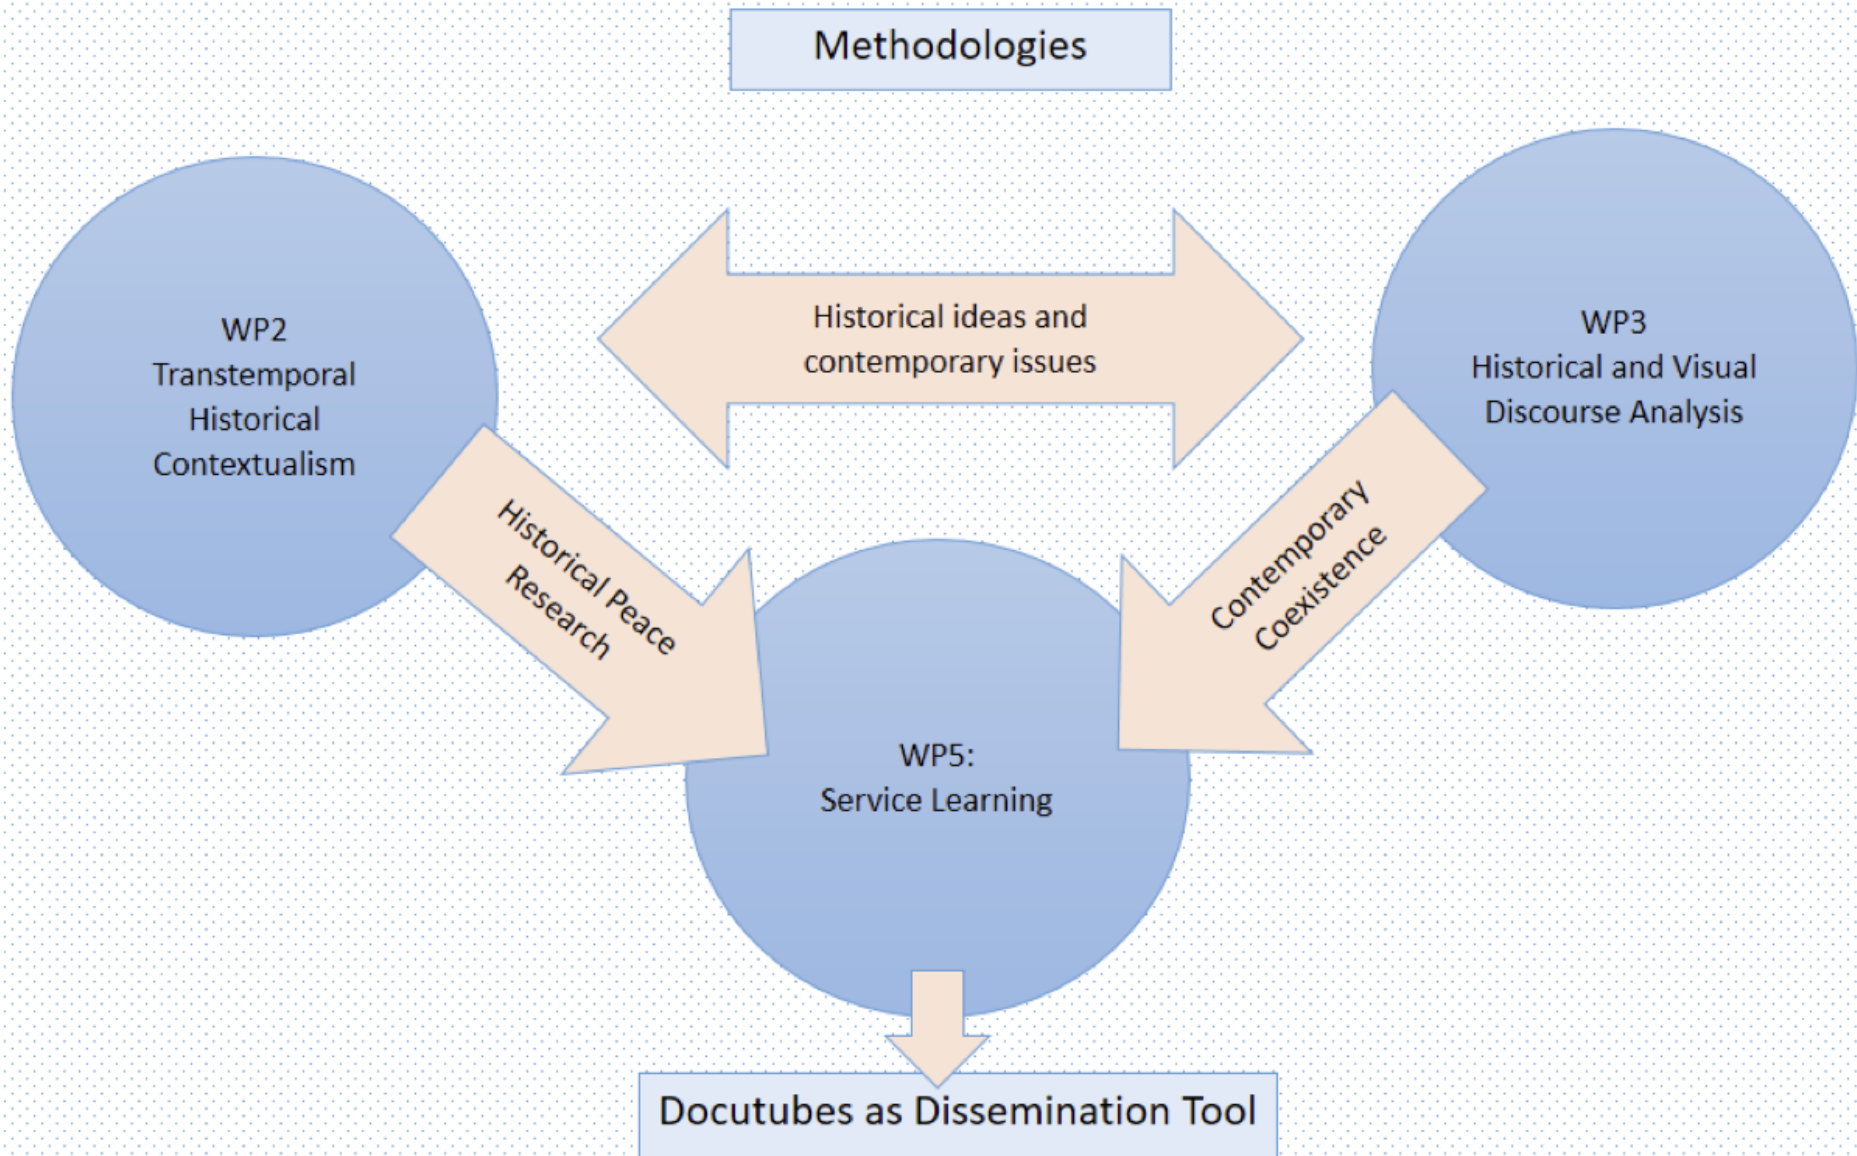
Methodologies

WP2
Transtemporal
Historical
Contextualism

Historical ideas and
contemporary issues

WP3
Historical and Visual
Discourse Analysis

Historical Peace
Research

Contemporary
Coexistence

WP5:
Service Learning

Docutubes as Dissemination Tool